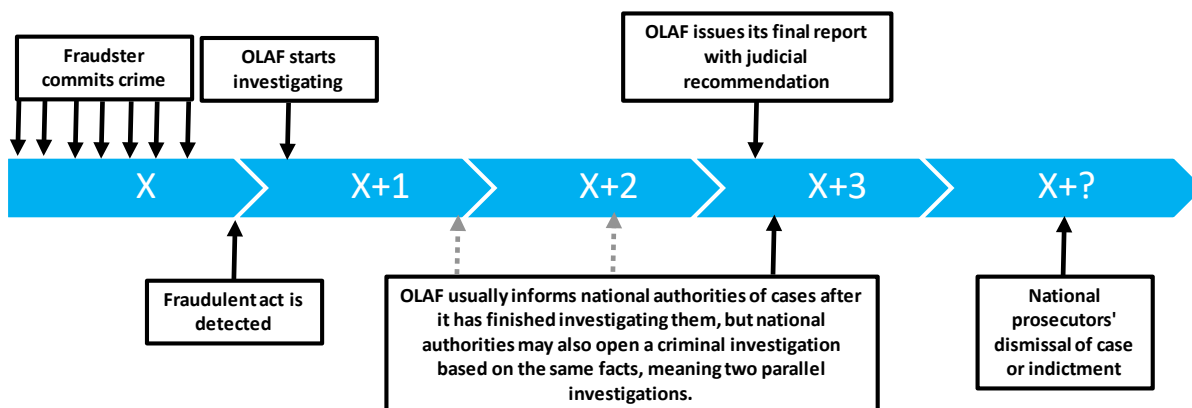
Fraudster commits crime

OLAF starts investigating

OLAF issues its final report with judicial recommendation

X

X+1

X+2

X+3

X+?

Fraudulent act is detected

OLAF usually informs national authorities of cases after it has finished investigating them, but national authorities may also open a criminal investigation based on the same facts, meaning two parallel investigations.

National prosecutors' dismissal of case or indictment